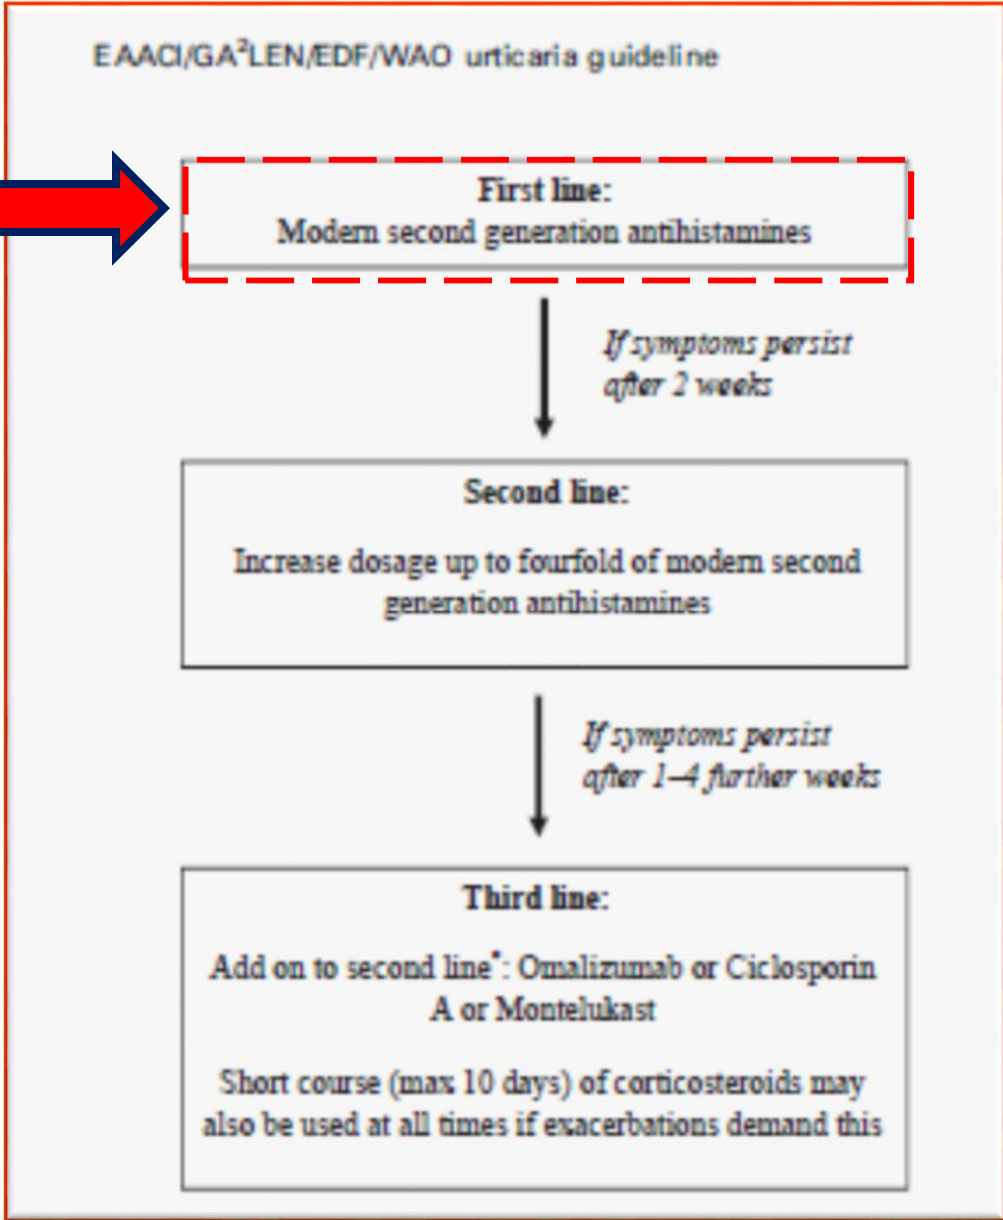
EAACI/GA$^2$LEN/EDF/WAO urticaria guideline

First line:
Modern second generation antihistamines

If symptoms persist after 2 weeks

Second line:

Increase dosage up to fourfold of modern second generation antihistamines

If symptoms persist after 1–4 further weeks

Third line:

Add on to second line$^*$: Omalizumab or Ciclosporin A or Montelukast

Short course (max 10 days) of corticosteroids may also be used at all times if exacerbations demand this